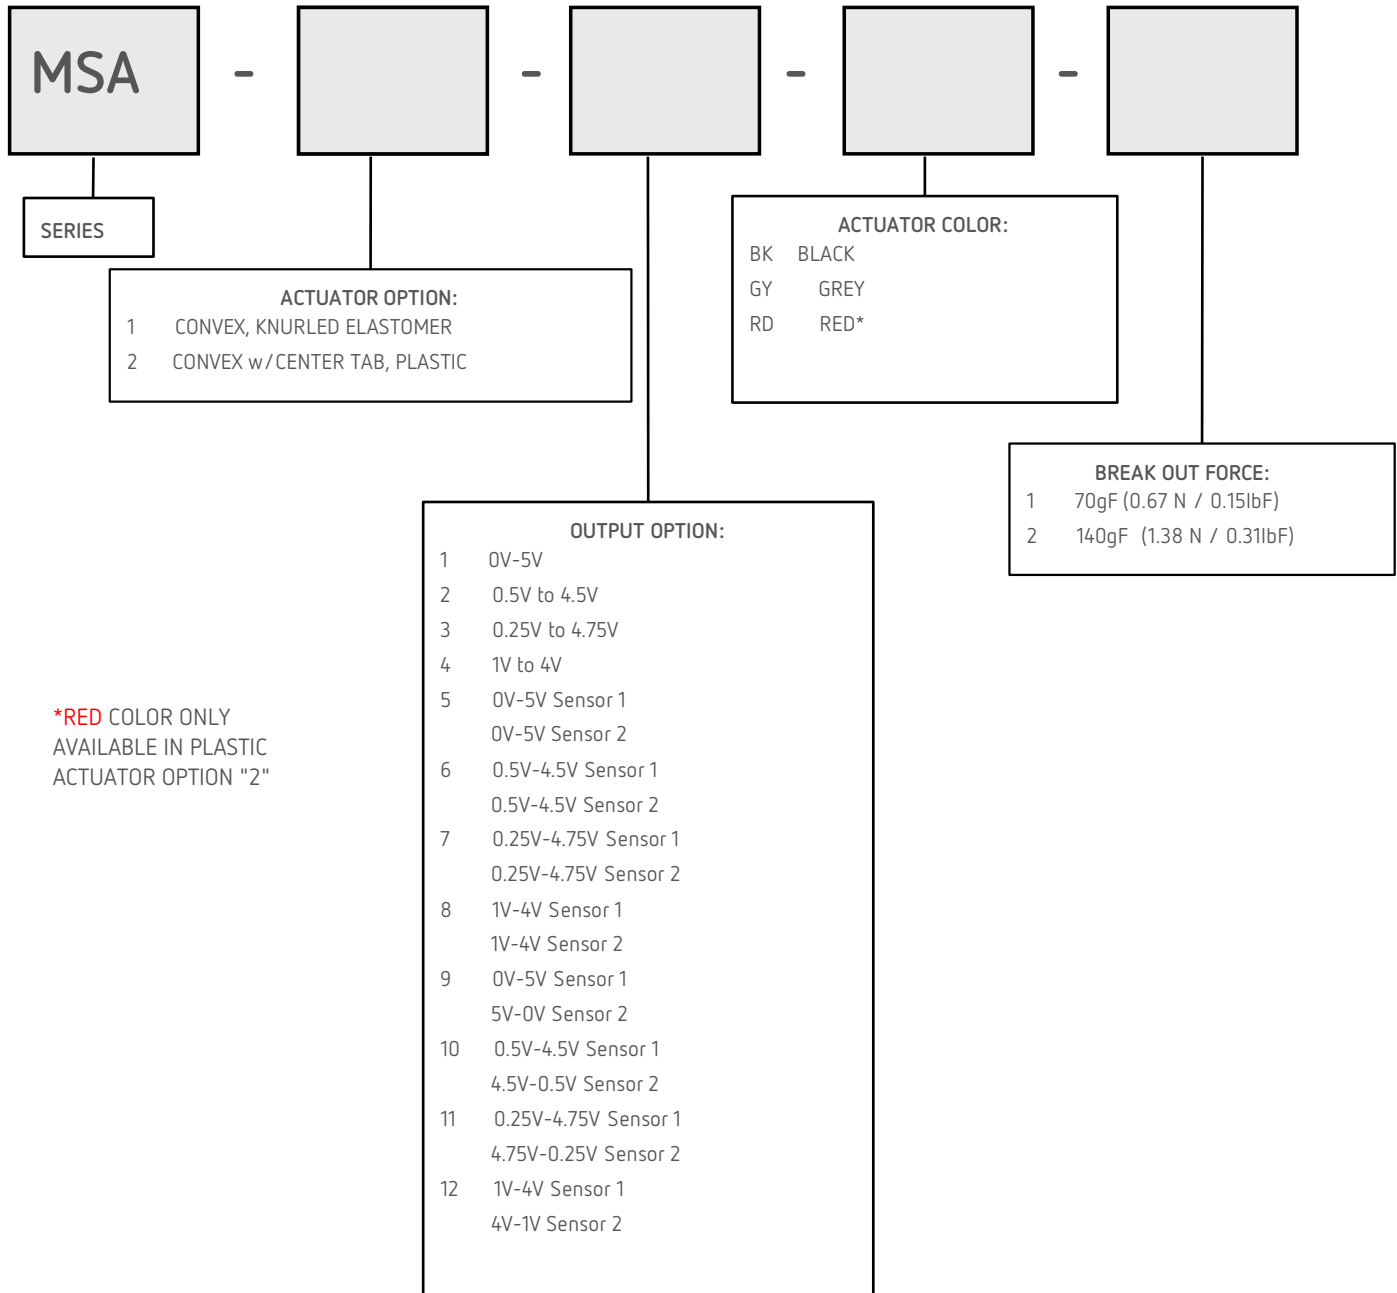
MSA - - - -

SERIES

ACTUATOR OPTION:
1 CONVEX, KNURLED ELASTOMER
2 CONVEX w/CENTER TAB, PLASTIC

ACTUATOR COLOR:
BK BLACK
GY GREY
RD RED*

BREAK OUT FORCE:
1 70gF (0.67 N / 0.15lbF)
2 140gF (1.38 N / 0.31lbF)

OUTPUT OPTION:
1 0V-5V
2 0.5V to 4.5V
3 0.25V to 4.75V
4 1V to 4V
5 0V-5V Sensor 1
0V-5V Sensor 2
6 0.5V-4.5V Sensor 1
0.5V-4.5V Sensor 2
7 0.25V-4.75V Sensor 1
0.25V-4.75V Sensor 2
8 1V-4V Sensor 1
1V-4V Sensor 2
9 0V-5V Sensor 1
5V-0V Sensor 2
10 0.5V-4.5V Sensor 1
4.5V-0.5V Sensor 2
11 0.25V-4.75V Sensor 1
4.75V-0.25V Sensor 2
12 1V-4V Sensor 1
4V-1V Sensor 2

*RED COLOR ONLY AVAILABLE IN PLASTIC ACTUATOR OPTION "2"